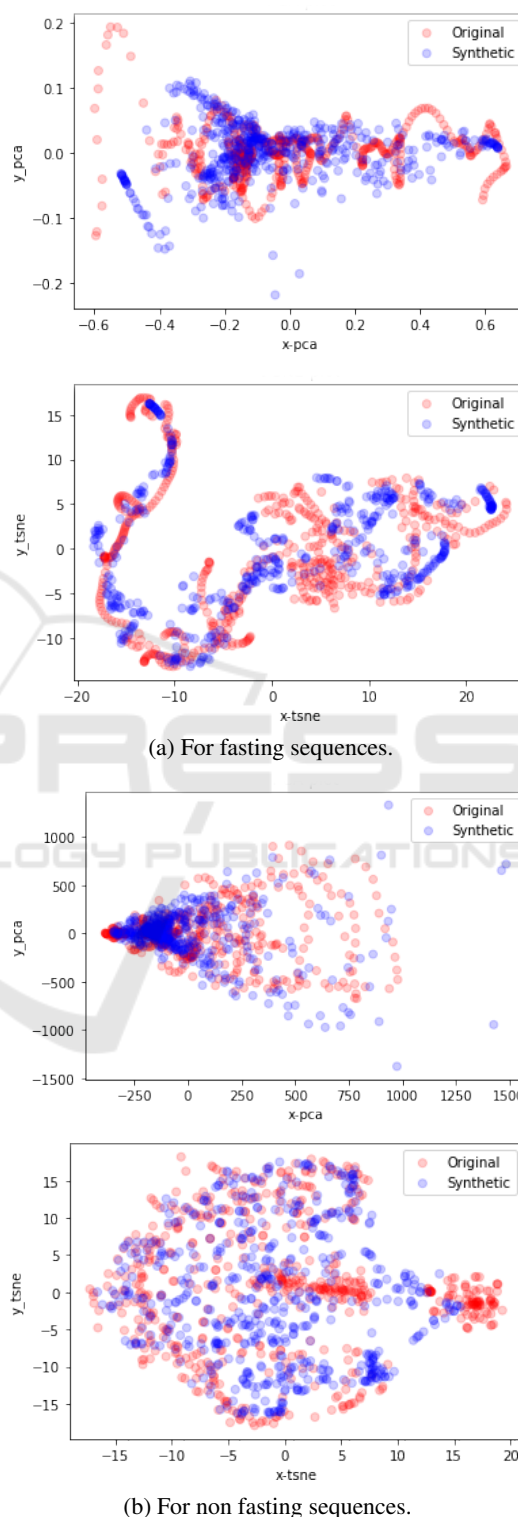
Original
Synthetic

0.2
0.1
0.0
−0.1
−0.2

y_pca

−0.6 −0.4 −0.2 0.0 0.2 0.4 0.6

x-pca

Original
Synthetic

15
10
5
0
−5
−10

y_tsne

−20 −10 0 10 20

x-tsne

(a) For fasting sequences.

Original
Synthetic

1000
500
0
−500
−1000
−1500

y_pca

−250 0 250 500 750 1000 1250 150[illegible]

x-pca

Original
Synthetic

15
10
5
0
−5
−10
−15

y_tsne

−15 −10 −5 0 5 10 15 20

x-tsne

(b) For non fasting sequences.